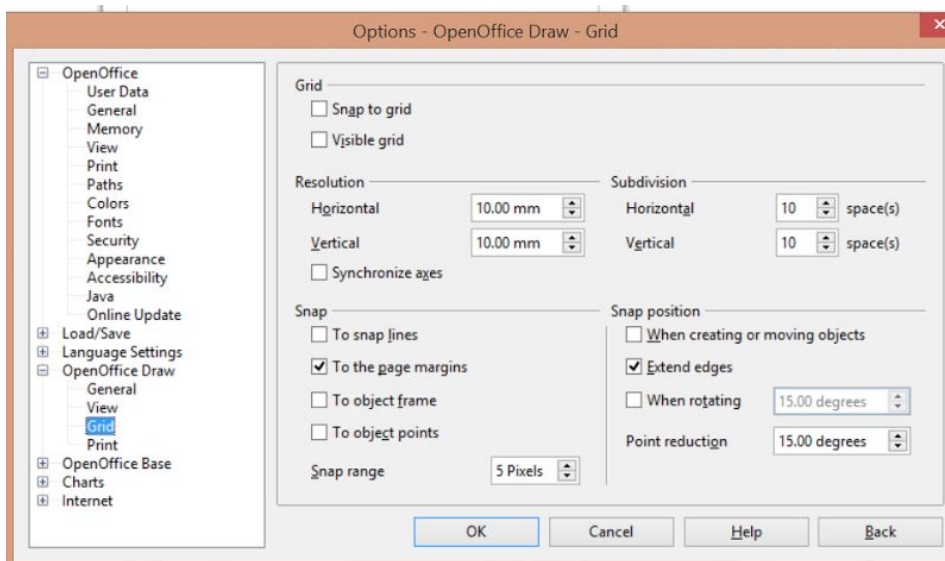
Options - OpenOffice Draw - Grid

OpenOffice
User Data
General
Memory
View
Print
Paths
Colors
Fonts
Security
Appearance
Accessibility
Java
Online Update
Load/Save
Language Settings
OpenOffice Draw
General
View
Grid
Print
OpenOffice Base
Charts
Internet

Grid
Snap to grid
Visible grid

Resolution
Horizontal 10.00 mm
Vertical 10.00 mm
Synchronize axes

Subdivision
Horizontal 10 space(s)
Vertical 10 space(s)

Snap
To snap lines
To the page margins
To object frame
To object points
Snap range 5 Pixels

Snap position
When creating or moving objects
Extend edges
When rotating 15.00 degrees
Point reduction 15.00 degrees

OK
Cancel
Help
Back